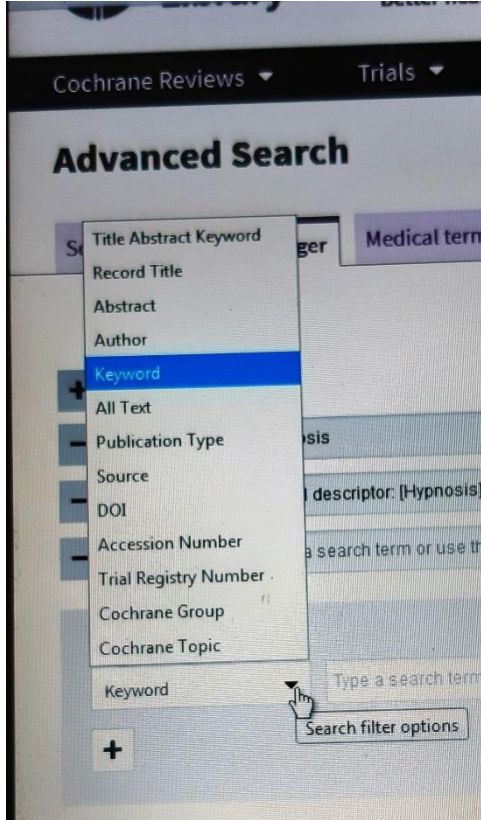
Cochrane Reviews ▾

Trials ▾

Advanced Search

Se

ger

Medical term

Title Abstract Keyword
Record Title
Abstract
Author
Keyword
All Text
Publication Type
Source
DOI
Accession Number
Trial Registry Number
Cochrane Group
Cochrane Topic

+

−

sis

−

l descriptor: [Hypnosis]

−

a search term or use th

Keyword

Type a search term

Search filter options

+